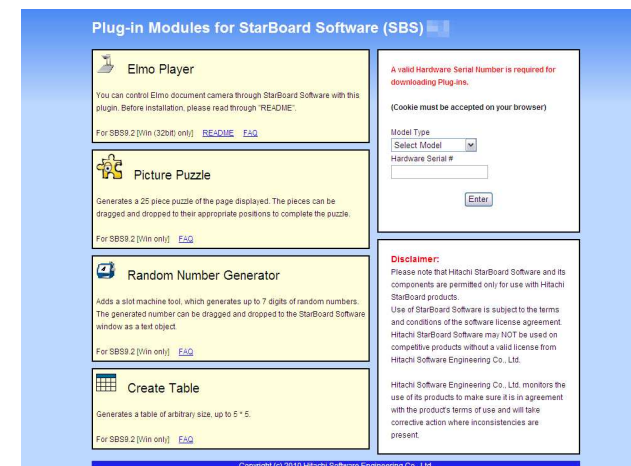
Plug-in Modules for StarBoard Software (SBS)

Elmo Player

You can control Elmo document camera through StarBoard Software with this plugin. Before installation, please read through "README".

For SBS9.2 [Win (32bit) only] README FAQ

Picture Puzzle

Generates a 25 piece puzzle of the page displayed. The pieces can be dragged and dropped to their appropriate positions to complete the puzzle.

For SBS9.2 [Win only] FAQ

Random Number Generator

Adds a slot machine tool, which generates up to 7 digits of random numbers. The generated number can be dragged and dropped to the StarBoard Software window as a text object.

For SBS9.2 [Win only] FAQ

Create Table

Generates a table of arbitrary size, up to 5 * 5.

For SBS9.2 [Win only] FAQ

A valid Hardware Serial Number is required for downloading Plug-ins.

(Cookie must be accepted on your browser)

Model Type
Select Model
Hardware Serial #

Enter

Disclaimer:
Please note that Hitachi StarBoard Software and its components are permitted only for use with Hitachi StarBoard products.
Use of StarBoard Software is subject to the terms and conditions of the software license agreement. Hitachi StarBoard Software may NOT be used on competitive products without a valid license from Hitachi Software Engineering Co., Ltd.

Hitachi Software Engineering Co., Ltd. monitors the use of its products to make sure it is in agreement with the product's terms of use and will take corrective action where inconsistencies are present.

Copyright (c) 2010 Hitachi Software Engineering Co., Ltd.